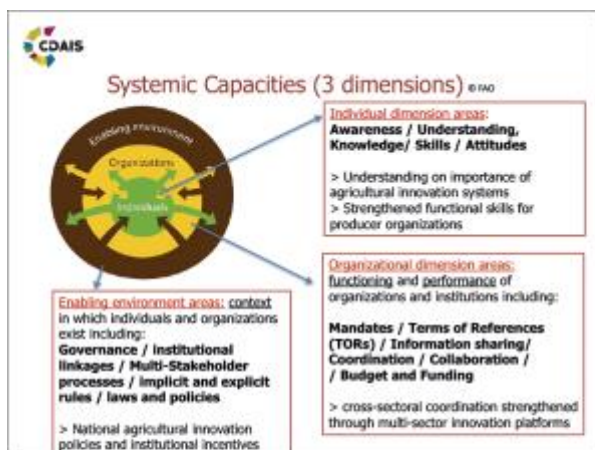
CDAIS

Systemic Capacities (3 dimensions) © FAO

Enabling environment

Organizations

Individuals

Individual dimension areas:
Awareness / Understanding, Knowledge/ Skills / Attitudes

> Understanding on importance of agricultural innovation systems
> Strengthened functional skills for producer organizations

Organizational dimension areas: functioning and performance of organizations and institutions including:

Mandates / Terms of References (TORs) / Information sharing/ Coordination / Collaboration / / Budget and Funding

> cross-sectoral coordination strengthened through multi-sector innovation platforms

Enabling environment areas: context in which individuals and organizations exist including:
Governance / institutional linkages / Multi-Stakeholder processes / implicit and explicit rules / laws and policies

> National agricultural innovation policies and institutional incentives